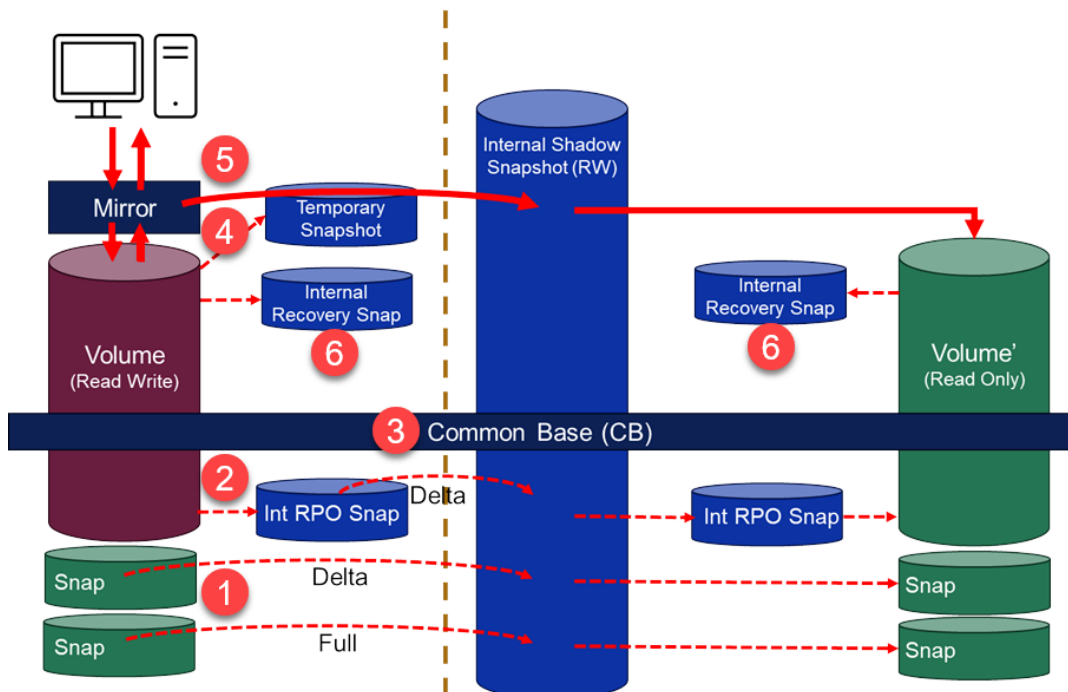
Internal Shadow Snapshot (RW)

5

Mirror

4

Temporary Snapshot

Internal Recovery Snap

6

Volume (Read Write)

Internal Recovery Snap

6

Volume' (Read Only)

3 Common Base (CB)

2

Int RPO Snap

Delta

Int RPO Snap

Snap

Delta

1

Snap

Snap

Full

Snap